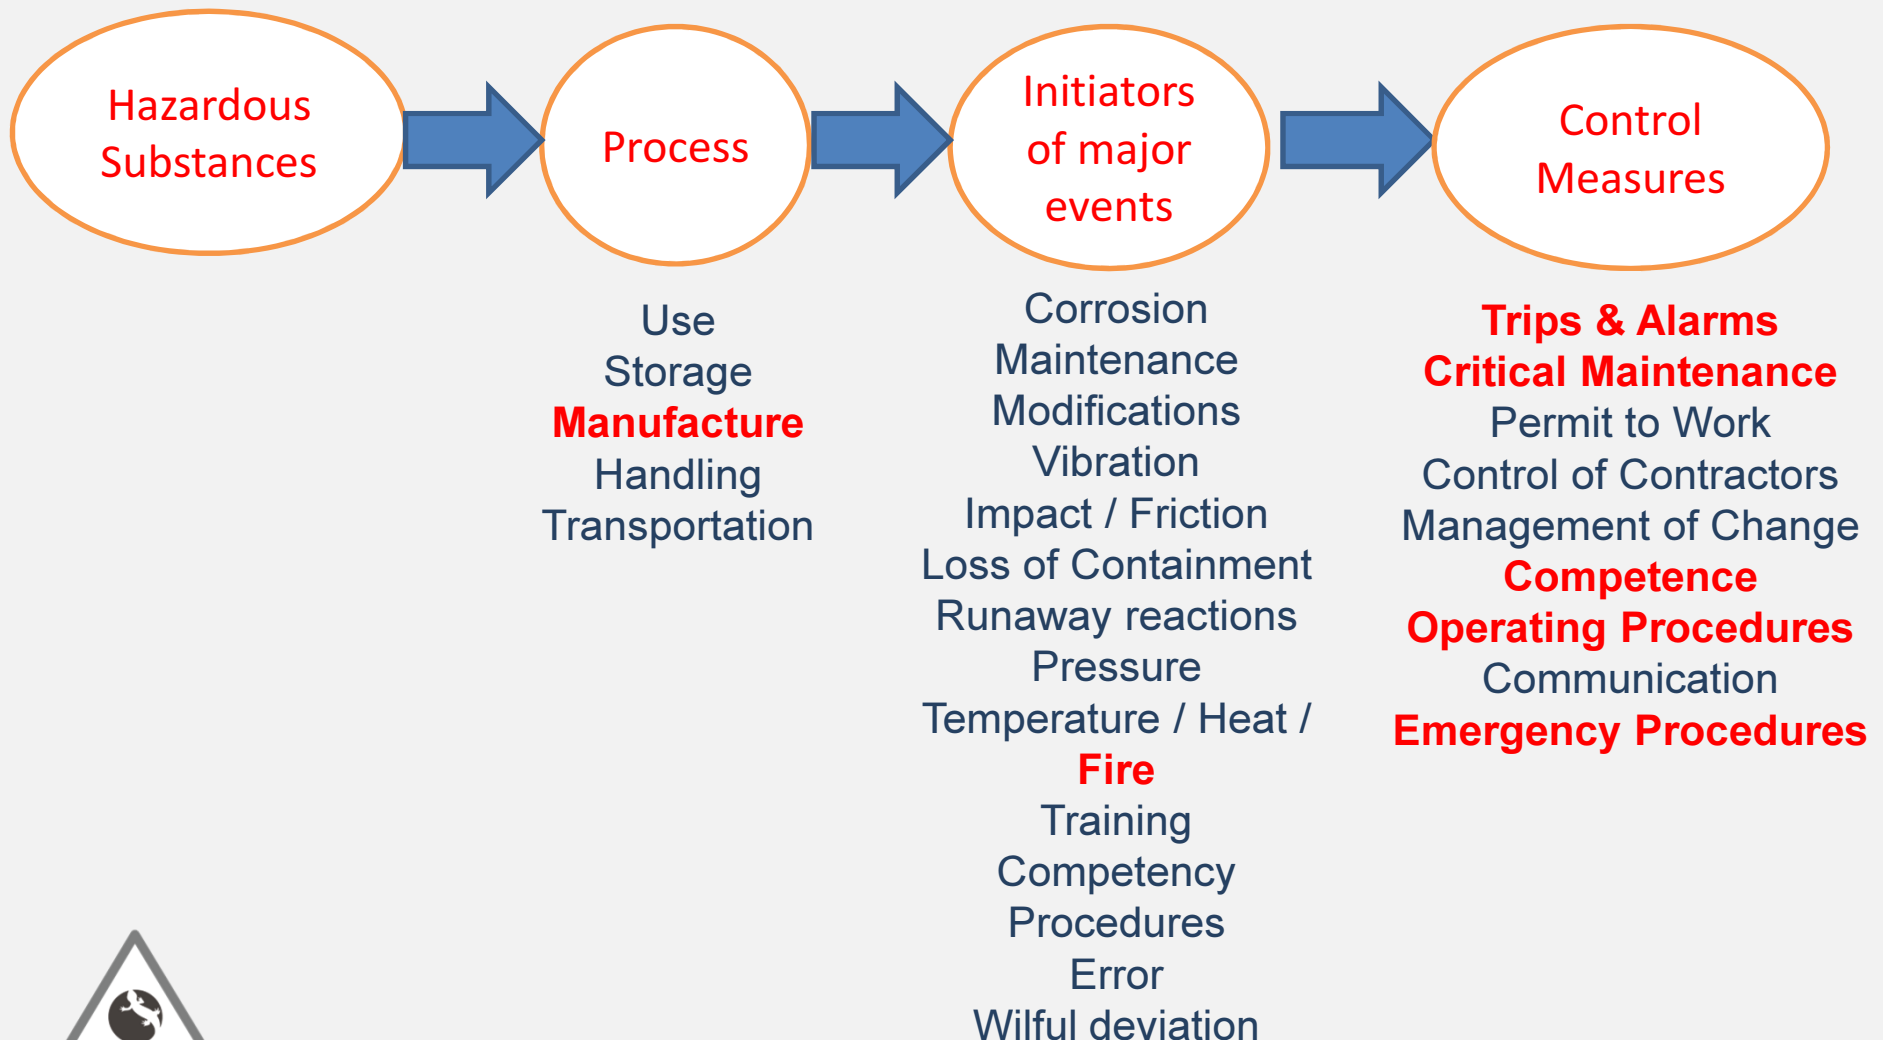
Hazardous Substances

Process

Initiators of major events

Control Measures

Use
Storage
Manufacture
Handling
Transportation

Corrosion
Maintenance
Modifications
Vibration
Impact / Friction
Loss of Containment
Runaway reactions
Pressure
Temperature / Heat /
Fire
Training
Competency
Procedures
Error
Wilful deviation

Trips & Alarms
Critical Maintenance
Permit to Work
Control of Contractors
Management of Change
Competence
Operating Procedures
Communication
Emergency Procedures